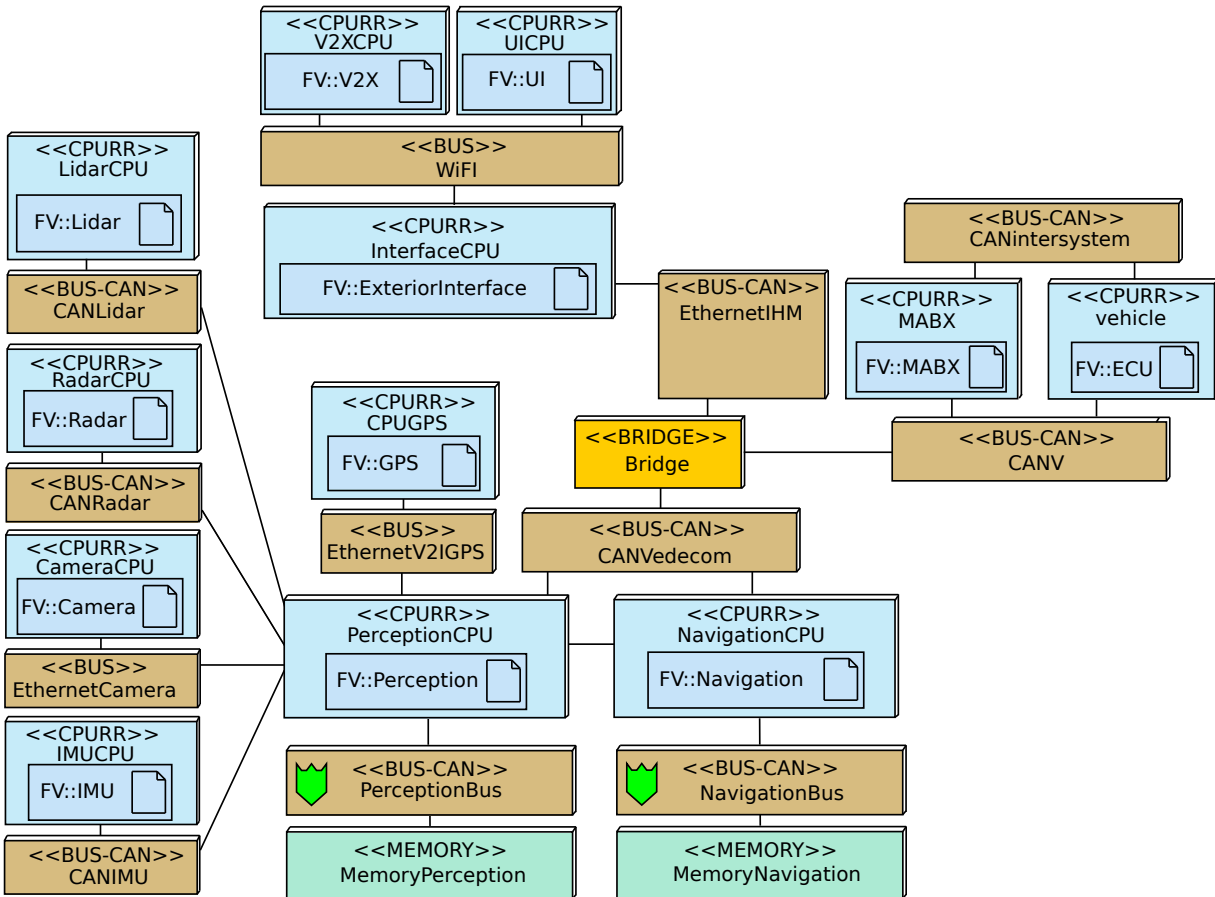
<<CPURR>>
V2XCPU
FV::V2X

<<CPURR>>
UICPU
FV::UI

<<BUS>>
WiFI

<<CPURR>>
LidarCPU
FV::Lidar

<<BUS-CAN>>
CANLidar

<<CPURR>>
InterfaceCPU
FV::ExteriorInterface

<<BUS-CAN>>
EthernetIHM

<<BUS-CAN>>
CANintersystem

<<CPURR>>
MABX
FV::MABX

<<CPURR>>
vehicle
FV::ECU

<<CPURR>>
RadarCPU
FV::Radar

<<BUS-CAN>>
CANRadar

<<CPURR>>
CPUGPS
FV::GPS

<<BRIDGE>>
Bridge

<<BUS-CAN>>
CANV

<<BUS>>
EthernetV2IGPS

<<BUS-CAN>>
CANVedecom

<<CPURR>>
CameraCPU
FV::Camera

<<BUS>>
EthernetCamera

<<CPURR>>
PerceptionCPU
FV::Perception

<<CPURR>>
NavigationCPU
FV::Navigation

<<CPURR>>
IMUCPU
FV::IMU

<<BUS-CAN>>
CANIMU

<<BUS-CAN>>
PerceptionBus

<<BUS-CAN>>
NavigationBus

<<MEMORY>>
MemoryPerception

<<MEMORY>>
MemoryNavigation